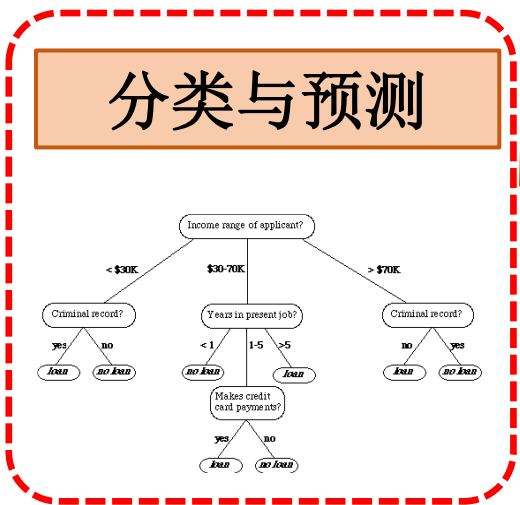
分类与预测

Income range of applicant?

< $30K

$30-70K

> $70K

Criminal record?

yes

no

loan

no loan

Years in present job?

< 1

1-5

>5

no loan

loan

Makes credit card payments?

yes

no

loan

no loan

Criminal record?

no

yes

loan

no loan